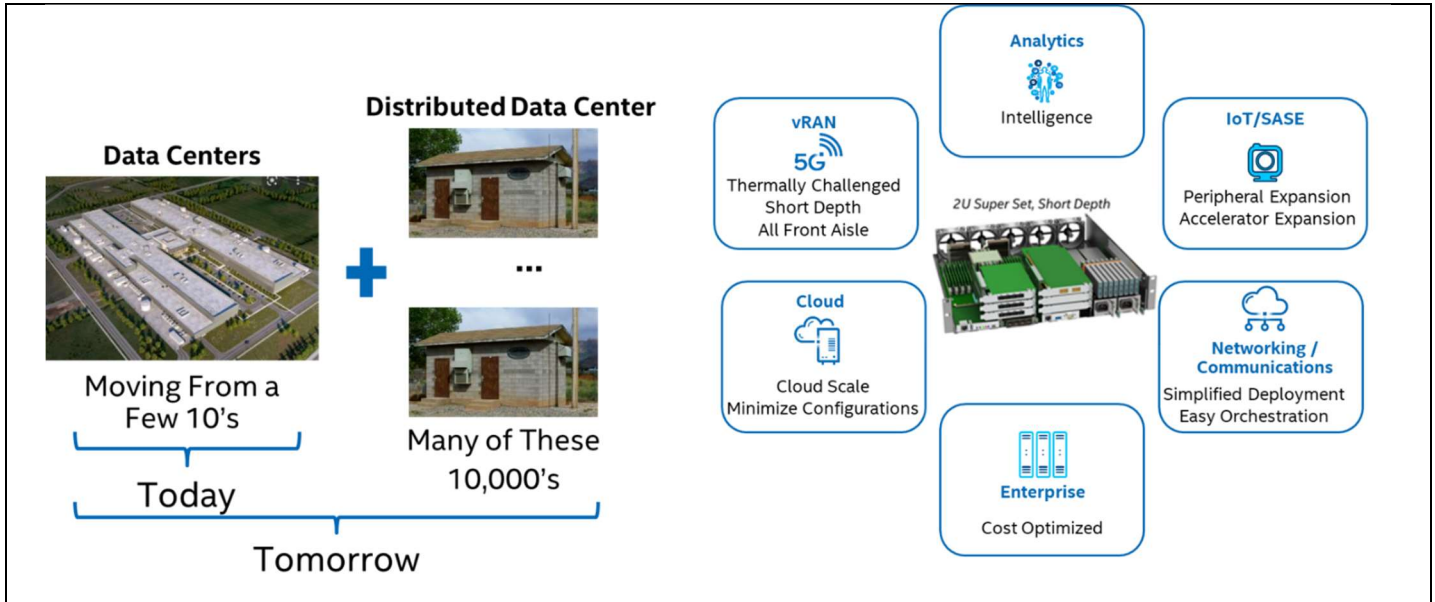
Data Centers

Moving From a Few 10's

Today

Distributed Data Center

...

Many of These 10,000's

Tomorrow

Analytics
Intelligence

vRAN
5G
Thermally Challenged
Short Depth
All Front Aisle

IoT/SASE
Peripheral Expansion
Accelerator Expansion

2U Super Set, Short Depth

Cloud
Cloud Scale
Minimize Configurations

Networking / Communications
Simplified Deployment
Easy Orchestration

Enterprise
Cost Optimized